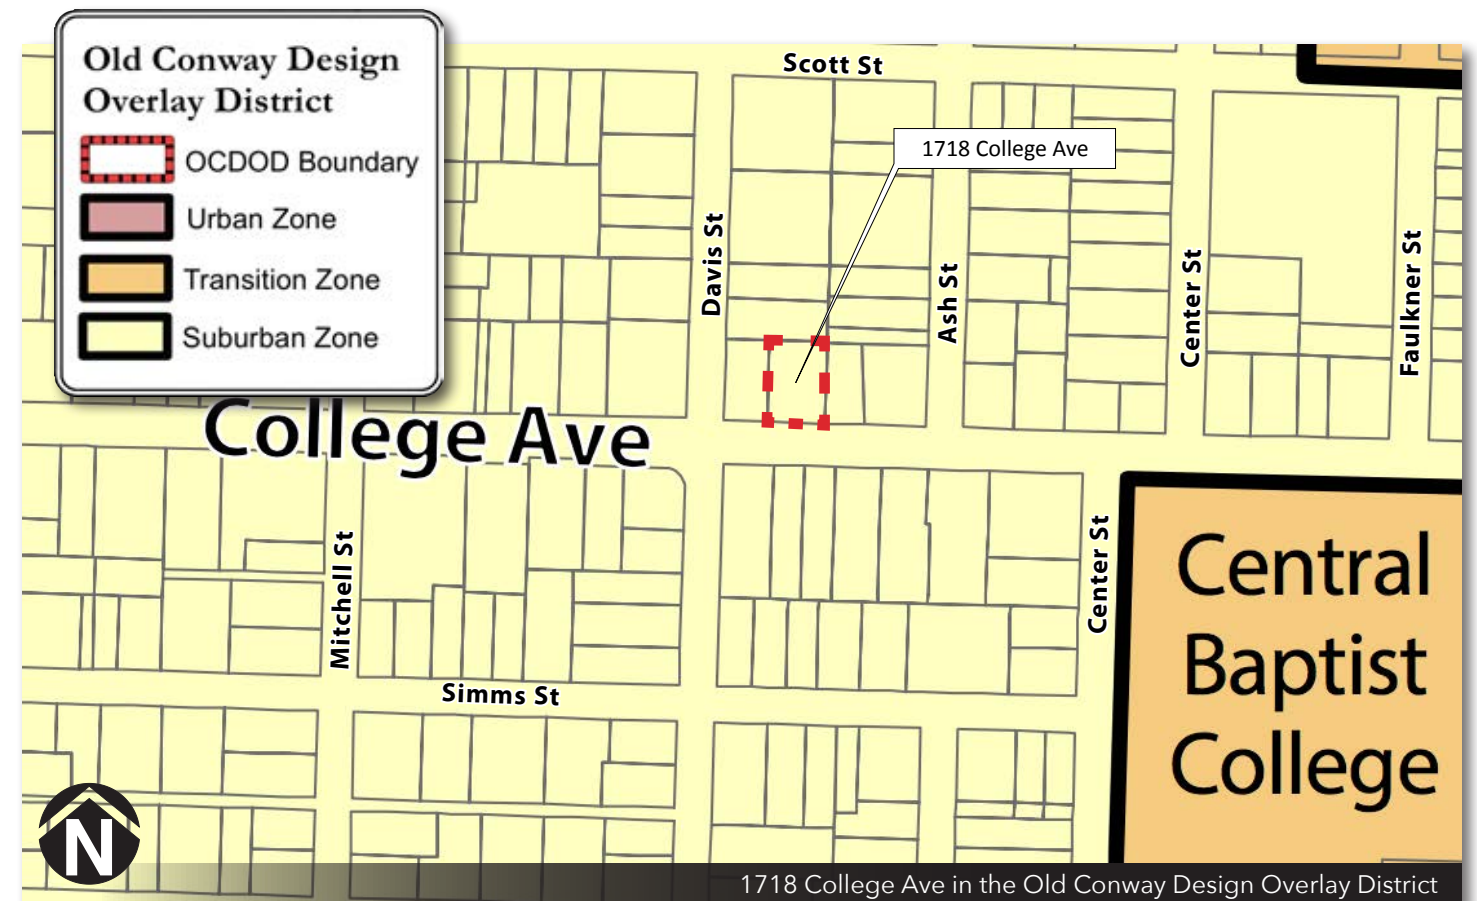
Old Conway Design Overlay District

OCDOD Boundary

Urban Zone

Transition Zone

Suburban Zone

Scott St

1718 College Ave

Davis St

Ash St

Center St

Faulkner St

College Ave

Mitchell St

Center St

Central Baptist College

Simms St

N

1718 College Ave in the Old Conway Design Overlay District